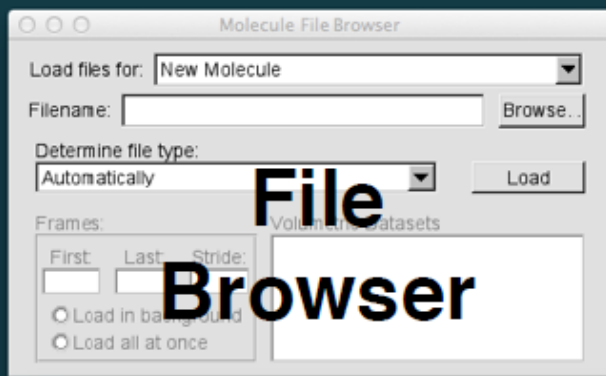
Molecule File Browser

Load files for: New Molecule

Filename: Browse...

Determine file type:

Automatically

Load

File

Frames:

Volumetric Datasets

First: Last: Stride:

Browser

Load in background

Load all at once